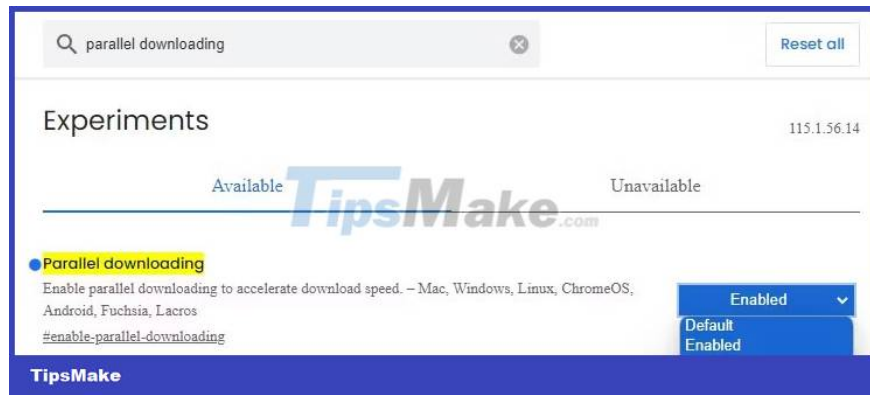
parallel downloading

Reset all

Experiments

115.1.56.14

Available

Unavailable

TipsMake.com

Parallel downloading

Enable parallel downloading to accelerate download speed. – Mac, Windows, Linux, ChromeOS, Android, Fuchsia, Lacros

#enable-parallel-downloading

Enabled

Default

Enabled

TipsMake